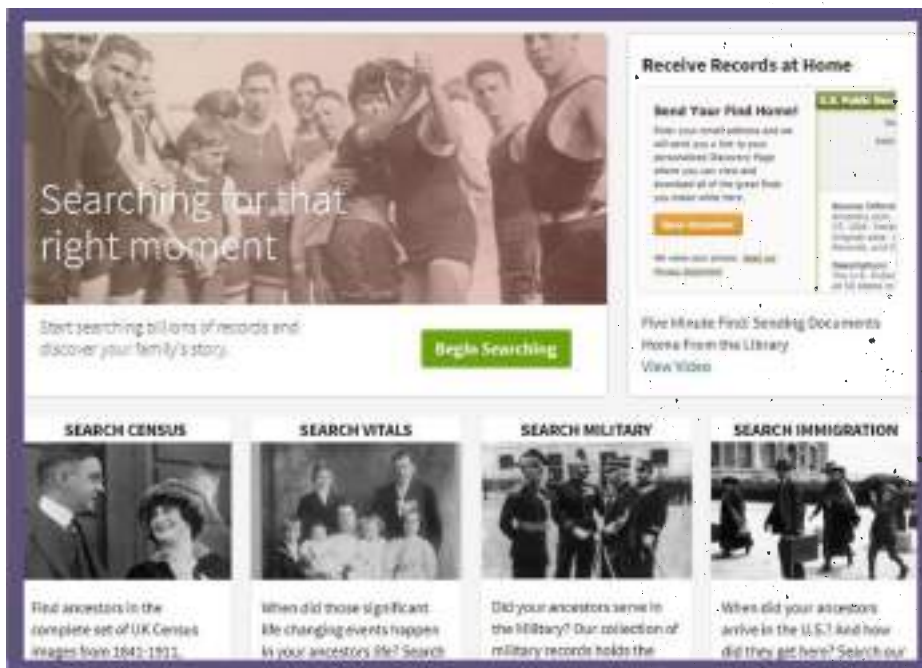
Searching for that right moment

Start searching billions of records and discover your family's story.

Begin Searching

Receive Records at Home

Send Your Find Home!

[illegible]

Five Minute Find: Sending Documents Home From the Library

View Video

SEARCH CENSUS

Find ancestors in the complete set of UK Census images from 1841-1911.

SEARCH VITALS

When did those significant life changing events happen in your ancestors life? Search

SEARCH MILITARY

Did your ancestors serve in the Military? Our collection of military records holds the

SEARCH IMMIGRATION

When did your ancestors arrive in the U.S.? And how did they get here? Search our